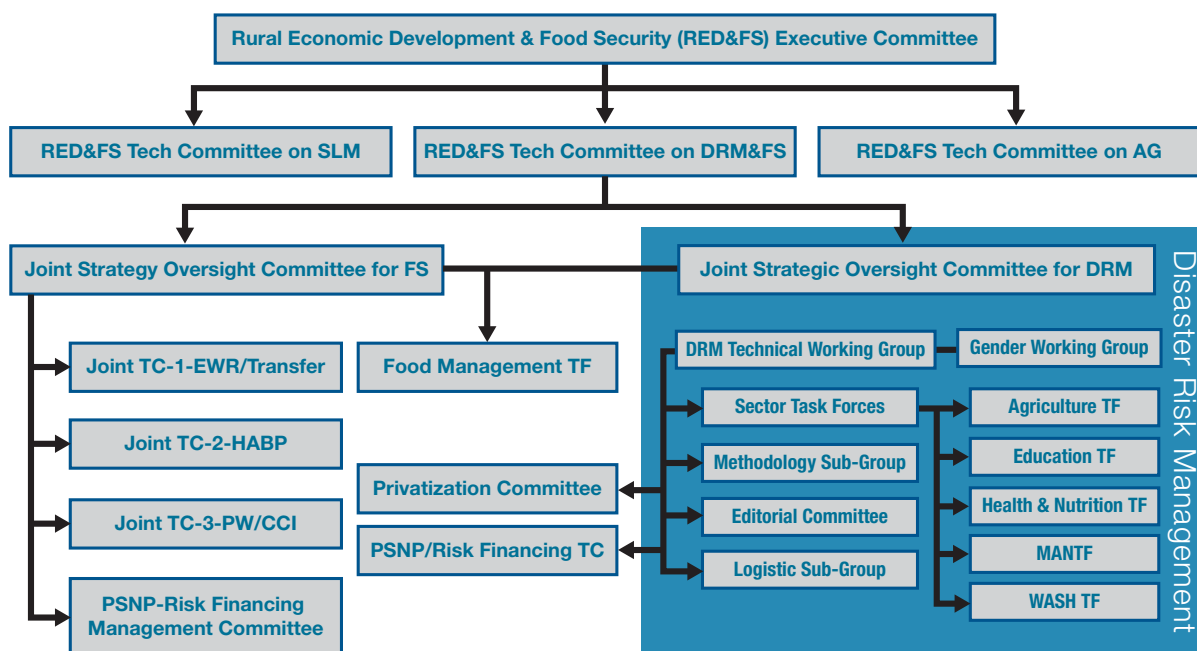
Rural Economic Development & Food Security (RED&FS) Executive Committee

RED&FS Tech Committee on SLM

RED&FS Tech Committee on DRM&FS

RED&FS Tech Committee on AG

Joint Strategy Oversight Committee for FS

Joint Strategic Oversight Committee for DRM

Disaster Risk Management

Joint TC-1-EWR/Transfer

Food Management TF

DRM Technical Working Group

Gender Working Group

Joint TC-2-HABP

Sector Task Forces

Agriculture TF

Methodology Sub-Group

Education TF

Privatization Committee

Editorial Committee

Health & Nutrition TF

Joint TC-3-PW/CCI

PSNP/Risk Financing TC

Logistic Sub-Group

MANTF

WASH TF

PSNP-Risk Financing Management Committee